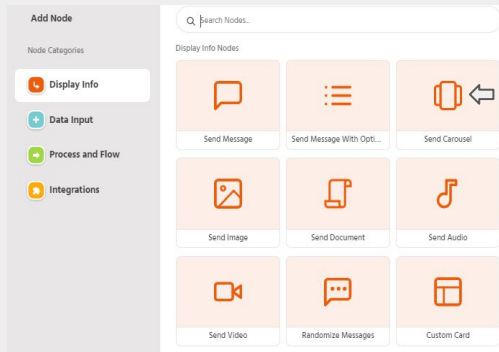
Add Node

Node Categories

Display Info

Data Input

Process and Flow

Integrations

Search Nodes...

Display Info Nodes

Send Message

Send Message With Opti...

Send Carousel

Send Image

Send Document

Send Audio

Send Video

Randomize Messages

Custom Card